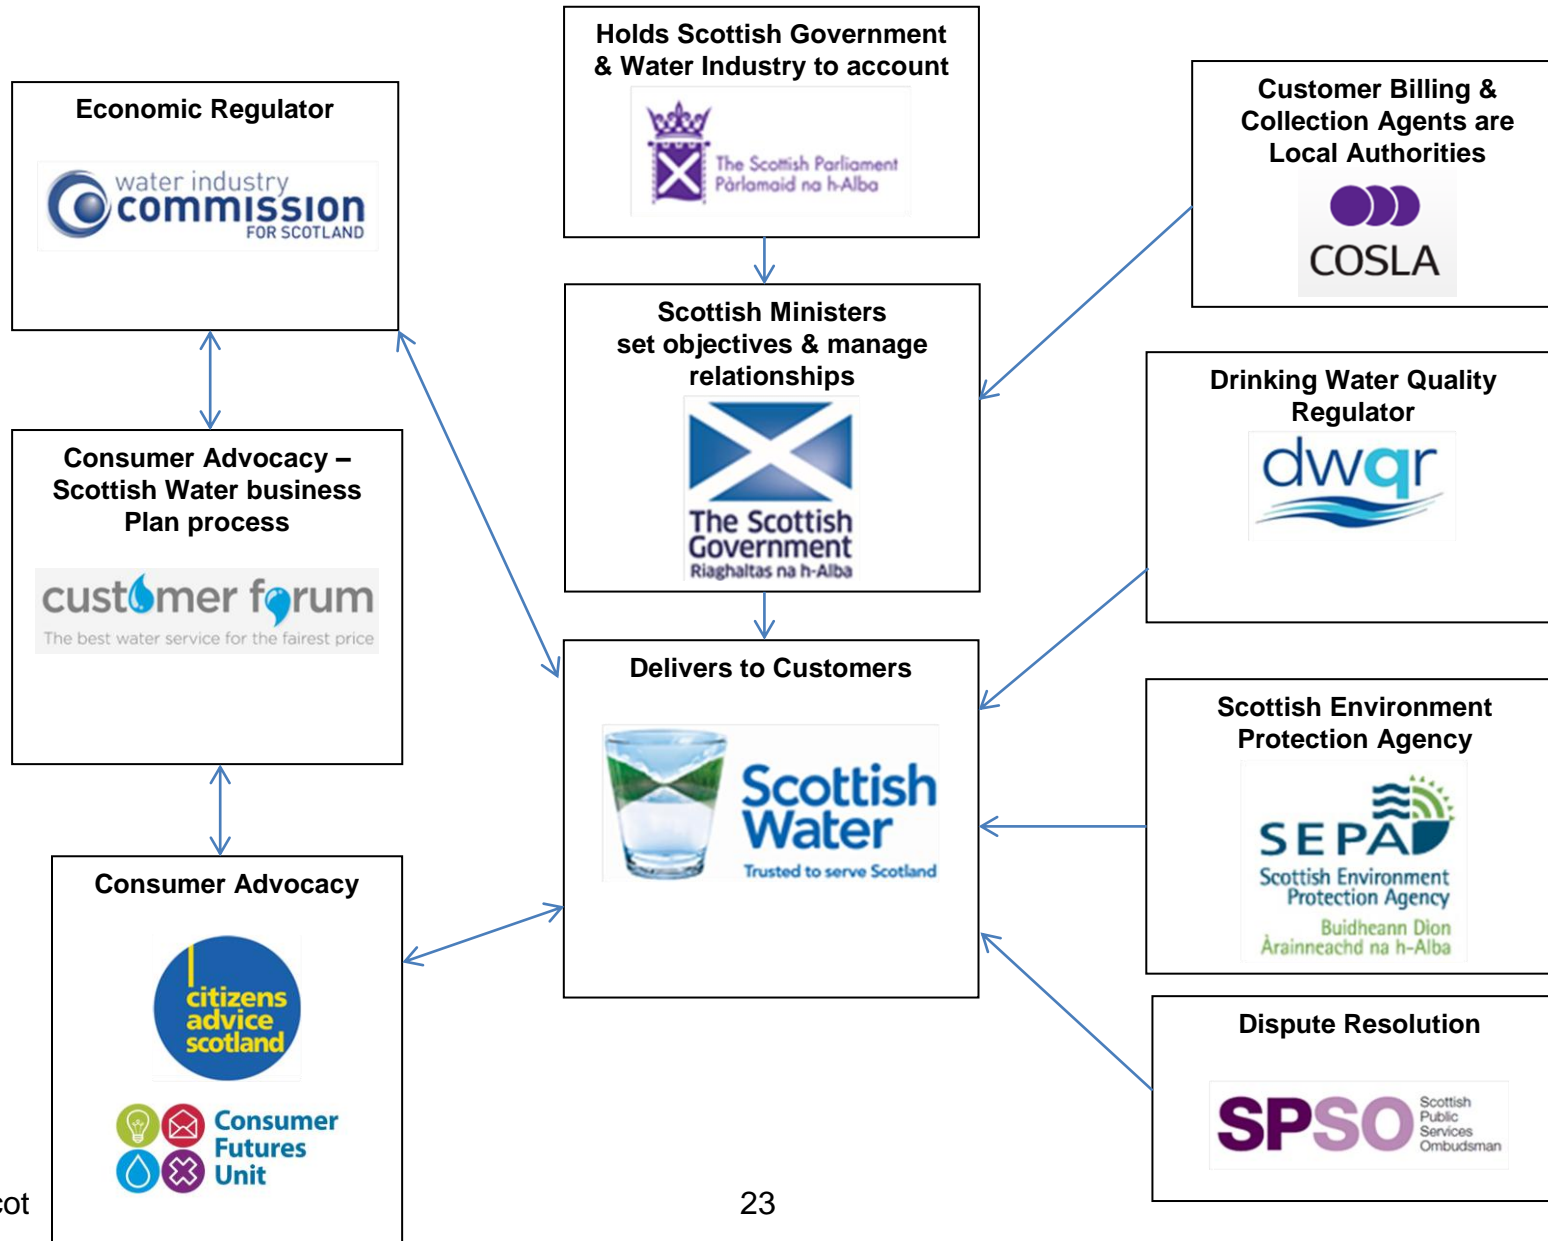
Holds Scottish Government & Water Industry to account

The Scottish Parliament
Pàrlamaid na h-Alba

Economic Regulator

water industry commission FOR SCOTLAND

Customer Billing & Collection Agents are Local Authorities

COSLA

Scottish Ministers set objectives & manage relationships

The Scottish Government
Riaghaltas na h-Alba

Drinking Water Quality Regulator

dwqr

Consumer Advocacy – Scottish Water business Plan process

customer forum
The best water service for the fairest price

Delivers to Customers

Scottish Water
Trusted to serve Scotland

Scottish Environment Protection Agency

SEPA
Scottish Environment Protection Agency
Buidheann Dìon Àrainneachd na h-Alba

Consumer Advocacy

citizens advice scotland

Consumer Futures Unit

Dispute Resolution

SPSO Scottish Public Services Ombudsman

cot

23